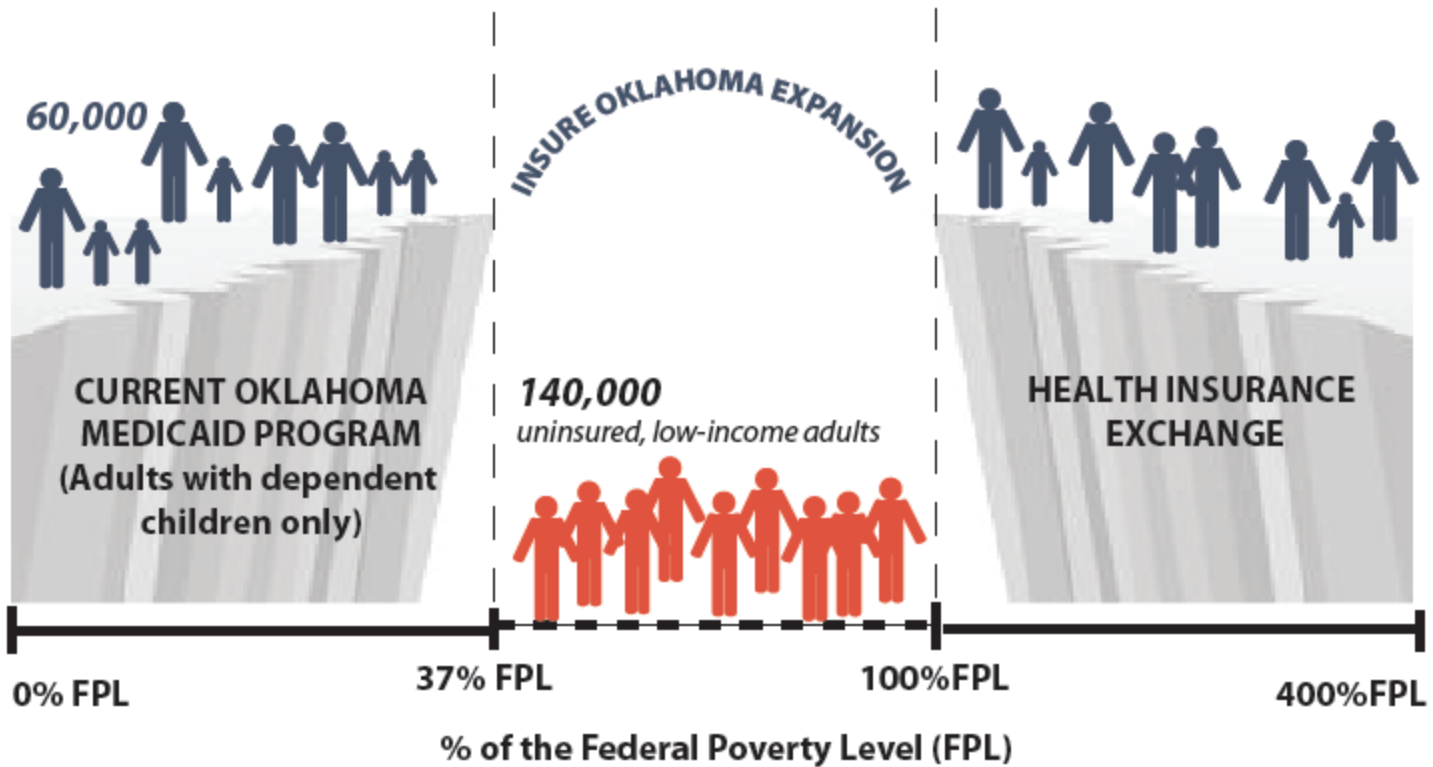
60,000

INSURE OKLAHOMA EXPANSION

CURRENT OKLAHOMA MEDICAID PROGRAM (Adults with dependent children only)

140,000
uninsured, low-income adults

HEALTH INSURANCE EXCHANGE

0% FPL

37% FPL

100%FPL

400%FPL

% of the Federal Poverty Level (FPL)